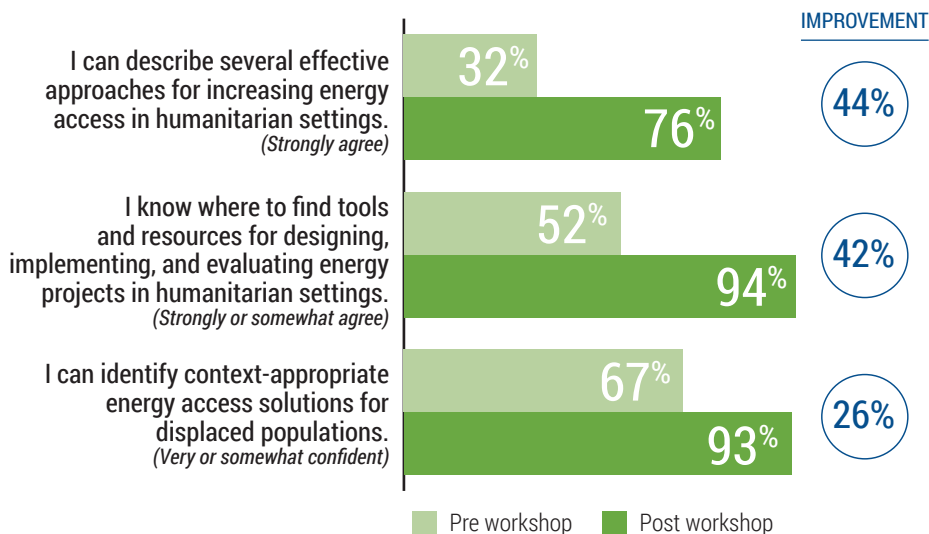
IMPROVEMENT

I can describe several effective approaches for increasing energy access in humanitarian settings. (Strongly agree)

32%

76%

44%

I know where to find tools and resources for designing, implementing, and evaluating energy projects in humanitarian settings. (Strongly or somewhat agree)

52%

94%

42%

I can identify context-appropriate energy access solutions for displaced populations. (Very or somewhat confident)

67%

93%

26%

Pre workshop

Post workshop